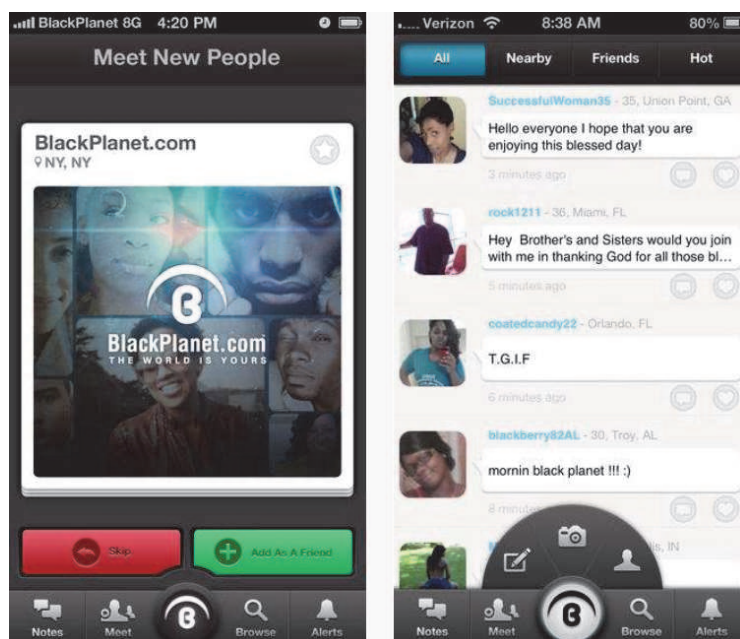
BlackPlanet 8G 4:20 PM

Meet New People

BlackPlanet.com
NY, NY

BlackPlanet.com
THE WORLD IS YOURS

Skip

Add As A Friend

Notes Meet Browse Alerts

Verizon 8:38 AM 80%

All Nearby Friends Hot

SuccessfulWoman35 - 35, Union Point, GA
Hello everyone I hope that you are enjoying this blessed day!
3 minutes ago

rock1211 - 36, Miami, FL
Hey Brother's and Sisters would you join with me in thanking God for all those bl...
5 minutes ago

coatedcandy22 - Orlando, FL
T.G.I.F
6 minutes ago

blackberry82AL - 30, Troy, AL
mornin black planet !!! :)
8 minutes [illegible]

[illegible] s, IN

Notes Meet Browse Alerts